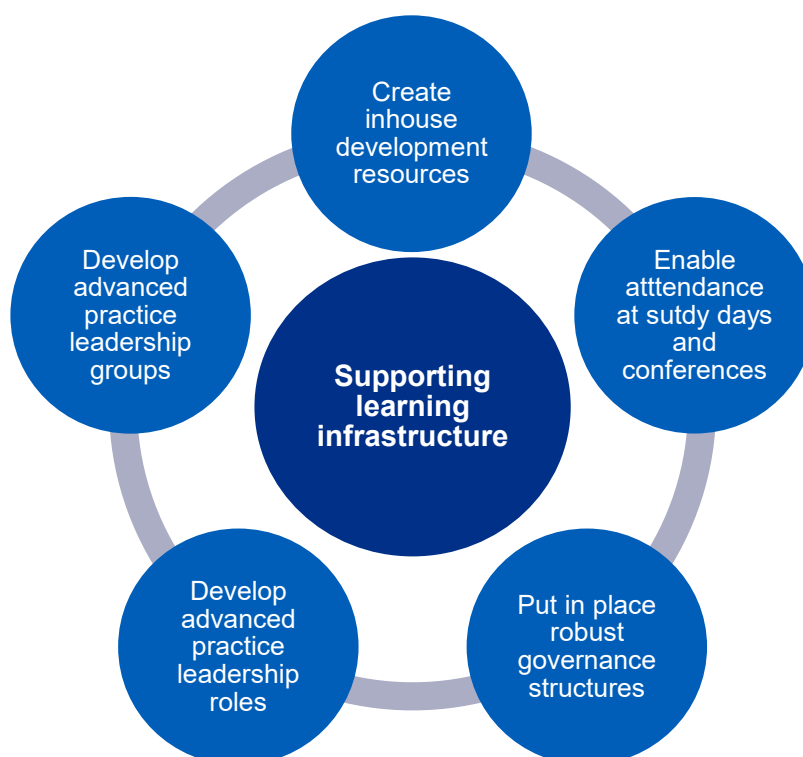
Create inhouse development resources

Enable atttendance at sutdy days and conferences

Put in place robust governance structures

Develop advanced practice leadership roles

Develop advanced practice leadership groups

Supporting learning infrastructure